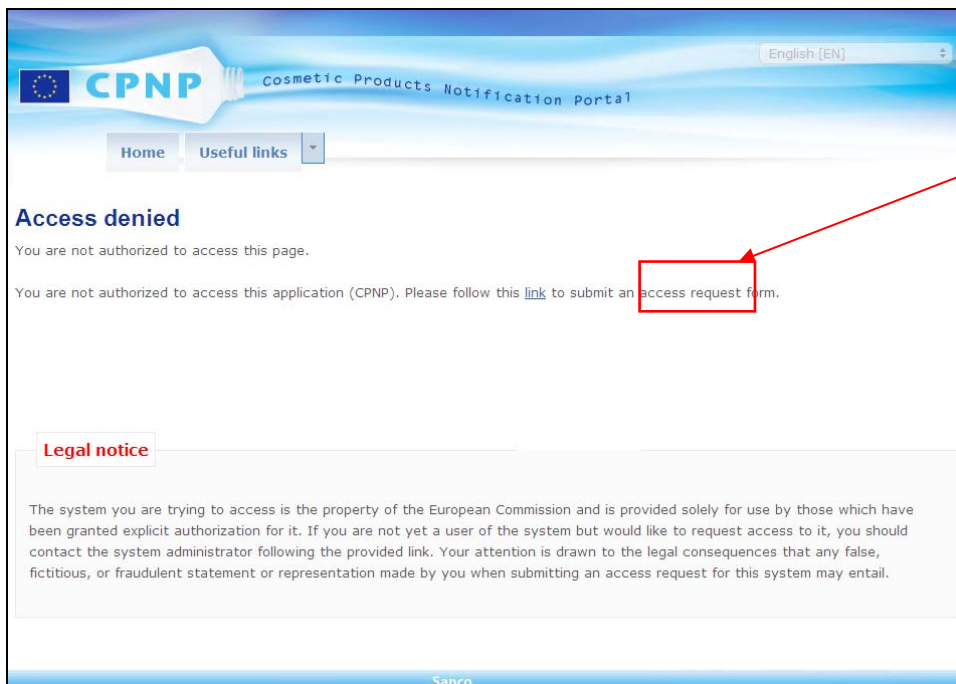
English [EN]

CPNP Cosmetic Products Notification Portal

Home Useful links

Access denied

You are not authorized to access this page.

You are not authorized to access this application (CPNP). Please follow this link to submit an access request form.

Legal notice

The system you are trying to access is the property of the European Commission and is provided solely for use by those which have been granted explicit authorization for it. If you are not yet a user of the system but would like to request access to it, you should contact the system administrator following the provided link. Your attention is drawn to the legal consequences that any false, fictitious, or fraudulent statement or representation made by you when submitting an access request for this system may entail.

Sanco